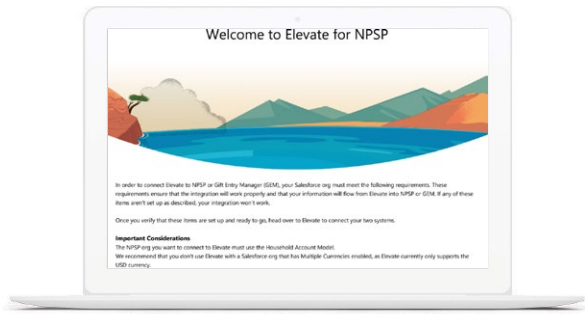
Welcome to Elevate for NPSP

In order to connect Elevate to NPSP or Gift Entry Manager (GEM), your Salesforce org must meet the following requirements. These requirements ensure that the integration will work properly and that your information will flow from Elevate into NPSP or GEM. If any of these items aren't set up as described, your integration won't work.

Once you verify that these items are set up and ready to go, head over to Elevate to connect your two systems.

Important Considerations
The NPSP org you want to connect to Elevate must use the Household Account Model.
We recommend that you don't use Elevate with a Salesforce org that has Multiple Currencies enabled, as Elevate currently only supports the USD currency.